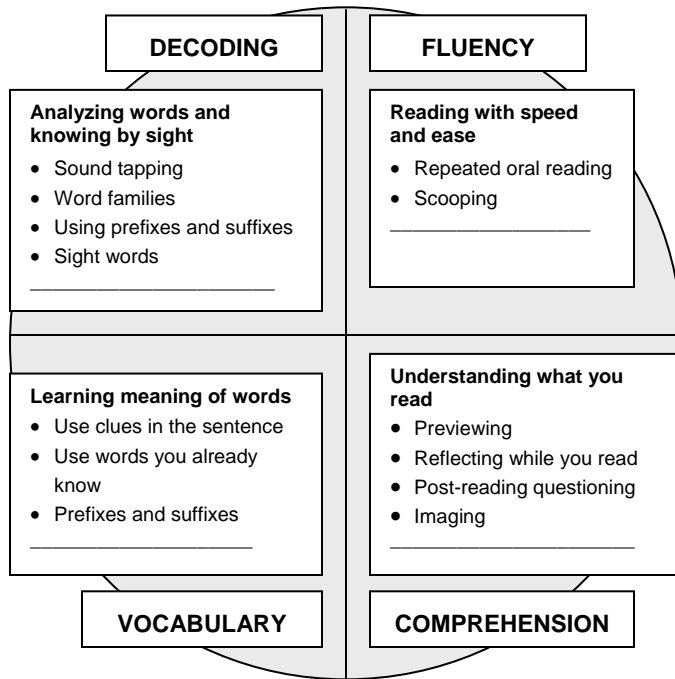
DECODING

Analyzing words and knowing by sight

- Sound tapping
- Word families
- Using prefixes and suffixes
- Sight words

_______________________

FLUENCY

Reading with speed and ease

- Repeated oral reading
- Scooping

_______________________

Learning meaning of words

- Use clues in the sentence
- Use words you already know
- Prefixes and suffixes

_______________________

VOCABULARY

Understanding what you read

- Previewing
- Reflecting while you read
- Post-reading questioning
- Imaging

_______________________

COMPREHENSION